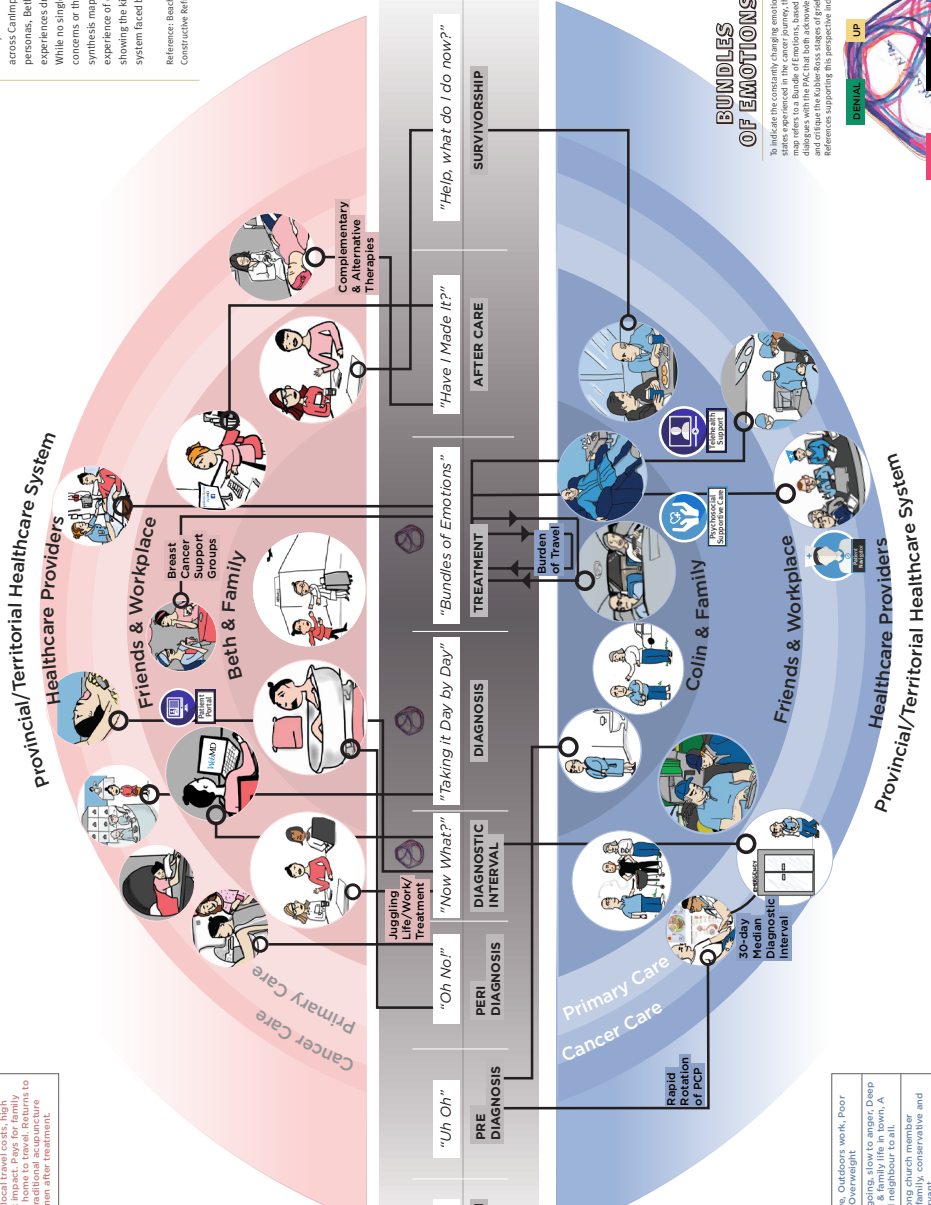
across Canmo
personas, Beth
experiences d
While no singl
concerns or th
synthesis map
experience of
showing the k
system faced b

Reference: Beach
Constructive Refl

BUNDLES OF EMOTIONS

To indicate the constantly changing emotio
states experienced in the cancer journey, t
map refers to a Bundle of Emotions, based
dialogues with the PAC that both acknowle
and critique the Kübler-Ross stages of grie
References supporting this perspective inc

UP
DENIAL

Provincial/Territorial Healthcare System
Healthcare Providers
Friends & Workplace
Beth & Family
Primary Care
Cancer Care

Complementary & Alternative Therapies
Breast Cancer Support Groups
Patient Portal
Juggling Life/Work/Treatment

"Uh Oh"
PRE DIAGNOSIS
"Oh No!"
PERI DIAGNOSIS
"Now What?"
DIAGNOSTIC INTERVAL
"Taking it Day by Day"
DIAGNOSIS
"Bundles of Emotions"
TREATMENT
"Have I Made It?"
AFTER CARE
"Help, what do I do now?"
SURVIVORSHIP

Burden of Travel
Telehealth Support
Psychosocial Supportive Care
Patient Navigator
30-day Median Diagnostic Interval
Rapid Rotation of PCP
EMERGENCY

Colin & Family
Friends & Workplace
Healthcare Providers
Provincial/Territorial Healthcare System
Primary Care
Cancer Care

local travel costs, high
impact. Pays for family
home to travel. Returns to
raditional acupuncture
nen after treatment.

e, Outdoors work, Poor
Overweight
going, slow to anger, Deep
& family life in town, A
neighbour to all.
ong church member
family, conservative and
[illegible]